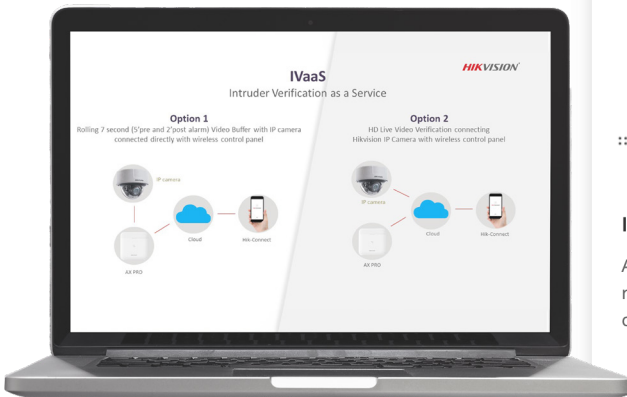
HIKVISION

IVaaS
Intruder Verification as a Service

Option 1
Rolling 7 second (5'pre and 2'post alarm) Video Buffer with IP camera connected directly with wireless control panel

IP camera
Cloud
Hik-Connect
AX PRO

Option 2
HD Live Video Verification connecting Hikvision IP Camera with wireless control panel

IP camera
Cloud
Hik-Connect
AX PRO

I
A
r
c